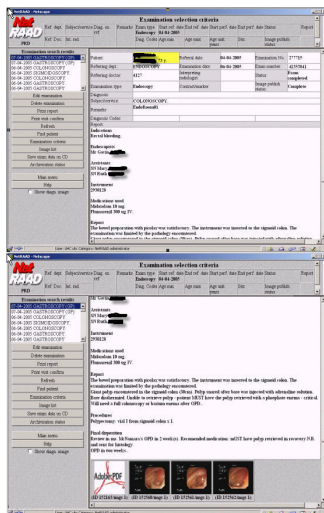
NetRAAD - Netscape

Examination selection criteria

| Ref. dept. | Subject/service | Diag. on ref. | Remarks | Exam type | Start ref. date | End ref. date | Start perf. date | End perf. date | Status | Report |
|---|---|---|---|---|---|---|---|---|---|---|
| Ref. Doc. | Int. ref. | | | Diag. Code | Age min. | Age max. | Dbt | | Image publish status | |
| | | | | Endoscopy | 04-04-2005 | | | | | |

PRD

Examination search results

04-04-2005 GASTROSCOPY
04-04-2005 GASTROSCOPY (OP)
04-04-2005 COLONOSCOPY
04-04-2005 SIGMOIDOSCOPY
04-04-2005 COLONOSCOPY
04-04-2005 GASTROSCOPY
04-04-2005 GASTROSCOPY
04-04-2005 GASTROSCOPY

Edit examination
Delete examination
Print report
Print visit confirm
Refresh
Find patient
Examination criteria
Image list
Save image data on CD
Archivation status
Main menu
Help
Show image

| Patient | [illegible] 71 y | Referral date | 04-04-2005 | Examination No. | 277785 |
|---|---|---|---|---|---|
| Referring dept. | ENDOSCOPY | Examination date | 04-04-2005 | Exam number | 4170561 |
| Referring doctor | 4127 | Interpreting radiologist | | Status | Exam completed |
| Examination type | Endoscopy | Contrast/number | | Image publish status | Complete |

Diagnosis
Subject/service COLONOSCOPY
Remarks TakeRoom01
Diagnosis Codes
Report

Indications
Rectal bleeding.

Endoscopists
Mr Gavin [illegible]

Assistants
SN Mary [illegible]
SN Ruth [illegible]

Instrument
2950120

Medications used
Midazolam 10 mg.
Phenoverial 300 ug IV.

Report
The bowel preparation with picolax was satisfactory. The instrument was inserted to the sigmoid colon. The examination was limited by the pathology encountered.
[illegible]

NetRAAD - Netscape

Mr Gavin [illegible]

Assistants
SN Mary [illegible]
SN Ruth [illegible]

Instrument
2950120

Medications used
Midazolam 10 mg.
Phenoverial 300 ug IV.

Report
The bowel preparation with picolax was satisfactory. The instrument was inserted to the sigmoid colon. The examination was limited by the pathology encountered.
Giant polyp encountered in the sigmoid colon (30cm). Polyp snared after base was injected with adrenaline solution. Base diathermied. Unable to retrieve polyp - patient MUST have the polyp retrieved with a phosphate enema - critical. Sent to a full colonoscopy or barium enema after OPD.

Procedures
Polypectomy - total 1 from sigmoid colon x 1.

Final disposition
Review in clinic. Mr Niemann's OPD in 2 week(s). Recommended medication: mDTT have polyp retrieved in recovery NB. and sent for histology.
OPD in two weeks.

(ID 152168 Image 1) (ID 152548 Image 2) (ID 152561 Image 3) (ID 152562 Image 4)